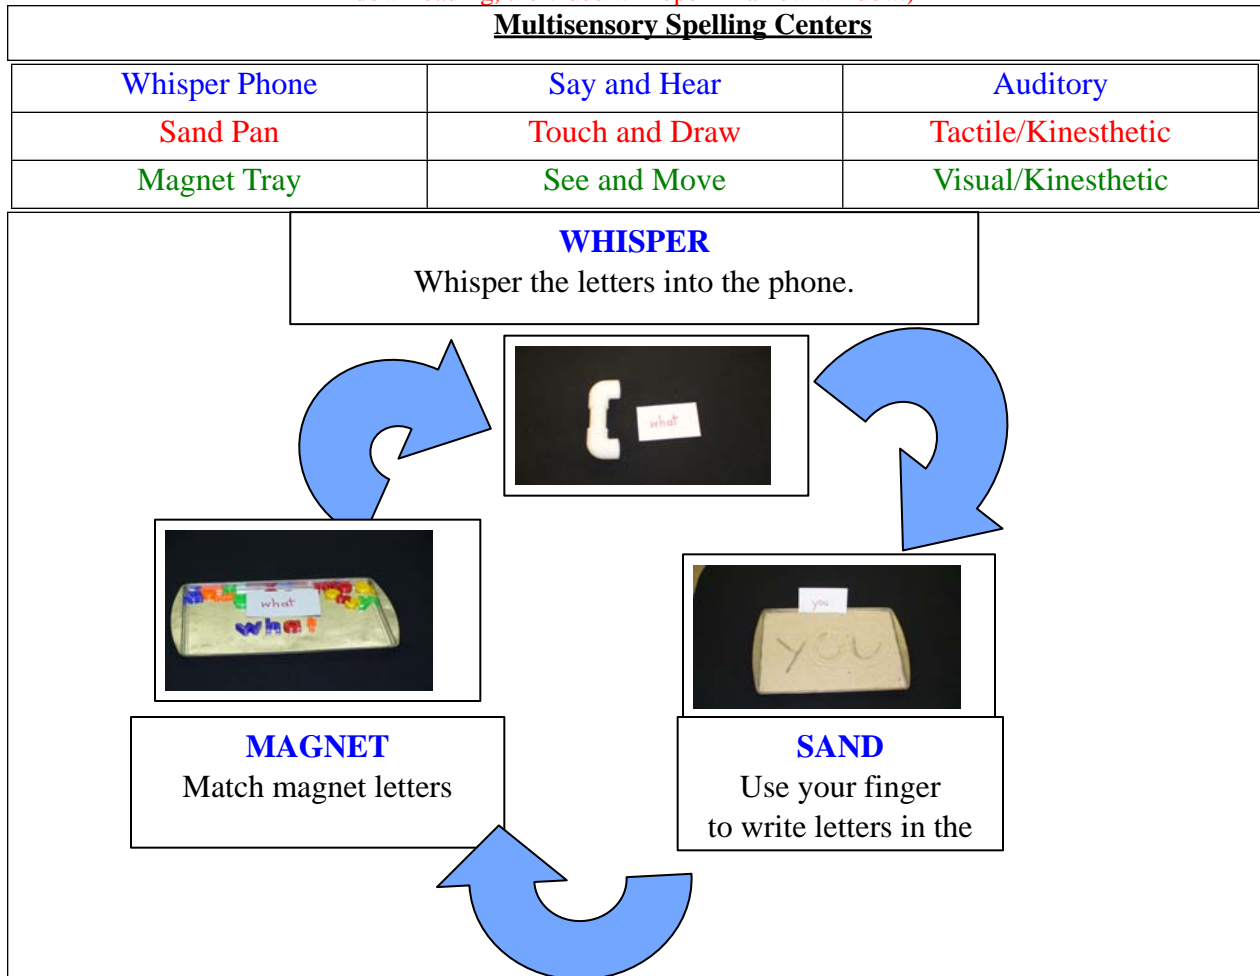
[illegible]

Multisensory Spelling Centers

| Whisper Phone | Say and Hear | Auditory |
|---|---|---|
| Sand Pan | Touch and Draw | Tactile/Kinesthetic |
| Magnet Tray | See and Move | Visual/Kinesthetic |

WHISPER
Whisper the letters into the phone.

what

what
what

you
you

MAGNET
Match magnet letters

SAND
Use your finger to write letters in the